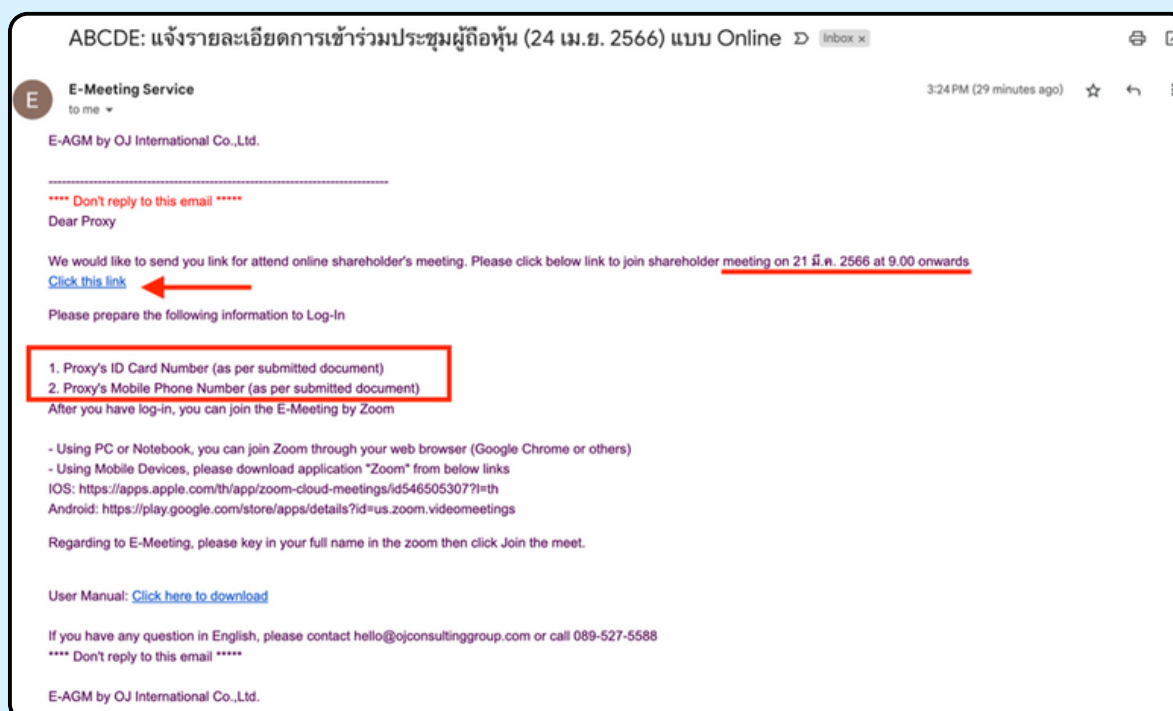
ABCDE: แจ้งรายละเอียดการเข้าร่วมประชุมผู้ถือหุ้น (24 เม.ย. 2566) แบบ Online Inbox ×

E

E-Meeting Service
to me

3:24 PM (29 minutes ago)

E-AGM by OJ International Co.,Ltd.

---------------------------------------------------------------------------------
**** Don't reply to this email *****
Dear Proxy

We would like to send you link for attend online shareholder's meeting. Please click below link to join shareholder meeting on 21 มี.ค. 2566 at 9.00 onwards
Click this link

Please prepare the following information to Log-In

1. Proxy's ID Card Number (as per submitted document)
2. Proxy's Mobile Phone Number (as per submitted document)
After you have log-in, you can join the E-Meeting by Zoom

- Using PC or Notebook, you can join Zoom through your web browser (Google Chrome or others)
- Using Mobile Devices, please download application "Zoom" from below links
IOS: https://apps.apple.com/th/app/zoom-cloud-meetings/id546505307?l=th
Android: https://play.google.com/store/apps/details?id=us.zoom.videomeetings

Regarding to E-Meeting, please key in your full name in the zoom then click Join the meet.

User Manual: Click here to download

If you have any question in English, please contact hello@ojconsultinggroup.com or call 089-527-5588
**** Don't reply to this email *****

E-AGM by OJ International Co.,Ltd.